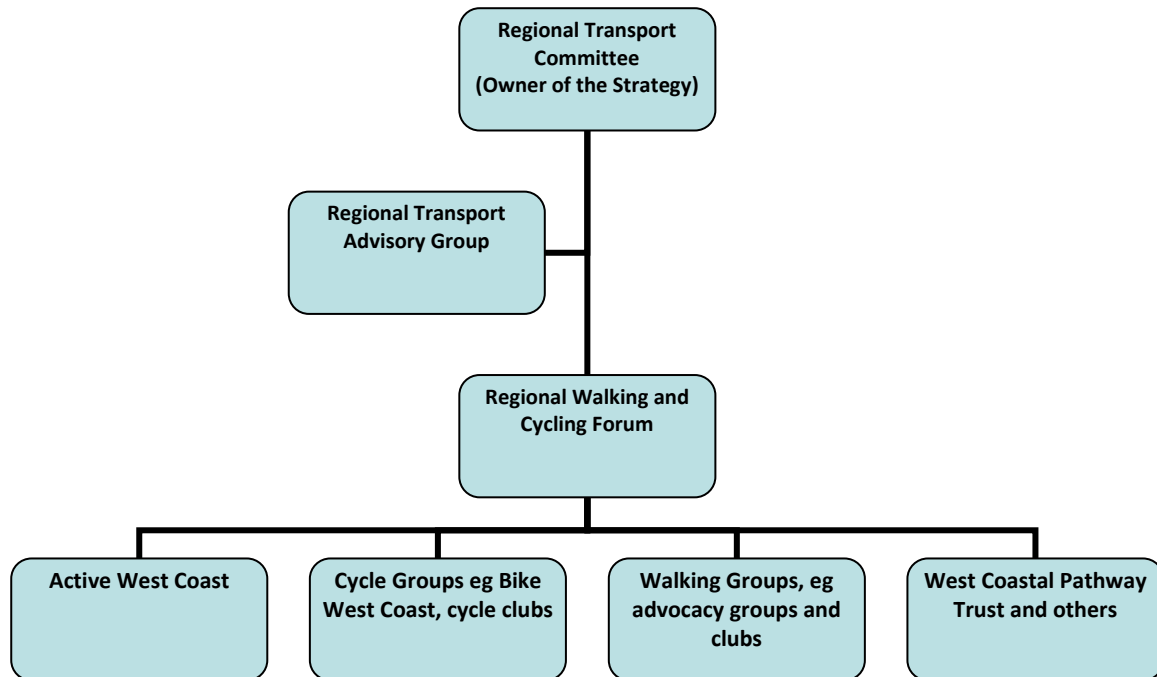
Regional Transport Committee (Owner of the Strategy)

Regional Transport Advisory Group

Regional Walking and Cycling Forum

Active West Coast

Cycle Groups eg Bike West Coast, cycle clubs

Walking Groups, eg advocacy groups and clubs

West Coastal Pathway Trust and others